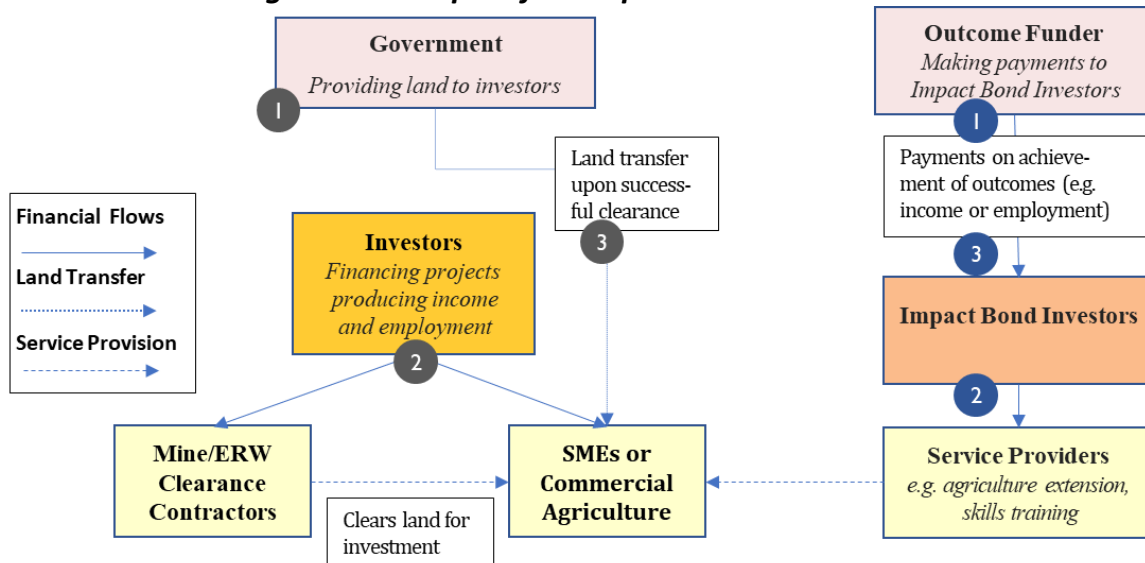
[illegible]

Government
Providing land to investors

1

Outcome Funder
Making payments to Impact Bond Investors

1

Land transfer upon successful clearance

Payments on achievement of outcomes (e.g. income or employment)

Financial Flows

Land Transfer

Service Provision

Investors
Financing projects producing income and employment

3

3

Impact Bond Investors

2

2

Mine/ERW Clearance Contractors

SMEs or Commercial Agriculture

Service Providers
e.g. agriculture extension, skills training

Clears land for investment